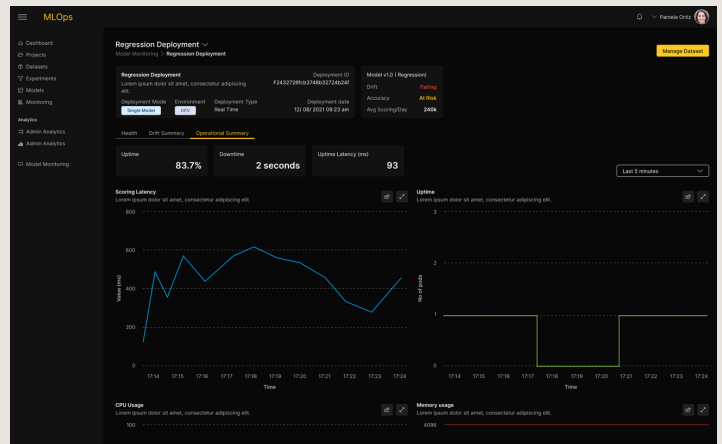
MLOps

Pamela Ortiz

Dashboard
Projects
Datasets
Experiments
Models
Monitoring

Analytics
Admin Analytics
Admin Analytics

Model Monitoring

Regression Deployment
Model Monitoring > Regression Deployment

Manage Dataset

Regression Deployment
Lorem ipsum dolor sit amet, consectetur adipiscing elit.
Deployment ID
F2432728fcb3748b32724b24f
Deployment Mode
Single Model
Environment
DEV
Deployment Type
Real Time
Deployment date
12/ 08/ 2021 09:23 am

Model v1.0 ( Regression)
Drift Failing
Accuracy At Risk
Avg Scoring/Day 240k

Health Drift Summary Operational Summary

Uptime
83.7%
Downtime
2 seconds
Uptime Latency (ms)
93

Last 5 minutes

Scoring Latency
Lorem ipsum dolor sit amet, consectetur adipiscing elit.
800
600
400
200
0
Value (ms)
17:14 17:15 17:16 17:17 17:18 17:19 17:20 17:21 17:22 17:23 17:24
Time

Uptime
Lorem ipsum dolor sit amet, consectetur adipiscing elit.
3
2
1
0
No of pods
17:14 17:15 17:16 17:17 17:18 17:19 17:20 17:21 17:22 17:23 17:24
Time

CPU Usage
Lorem ipsum dolor sit amet, consectetur adipiscing elit.
100

Memory usage
Lorem ipsum dolor sit amet, consectetur adipiscing elit.
4096